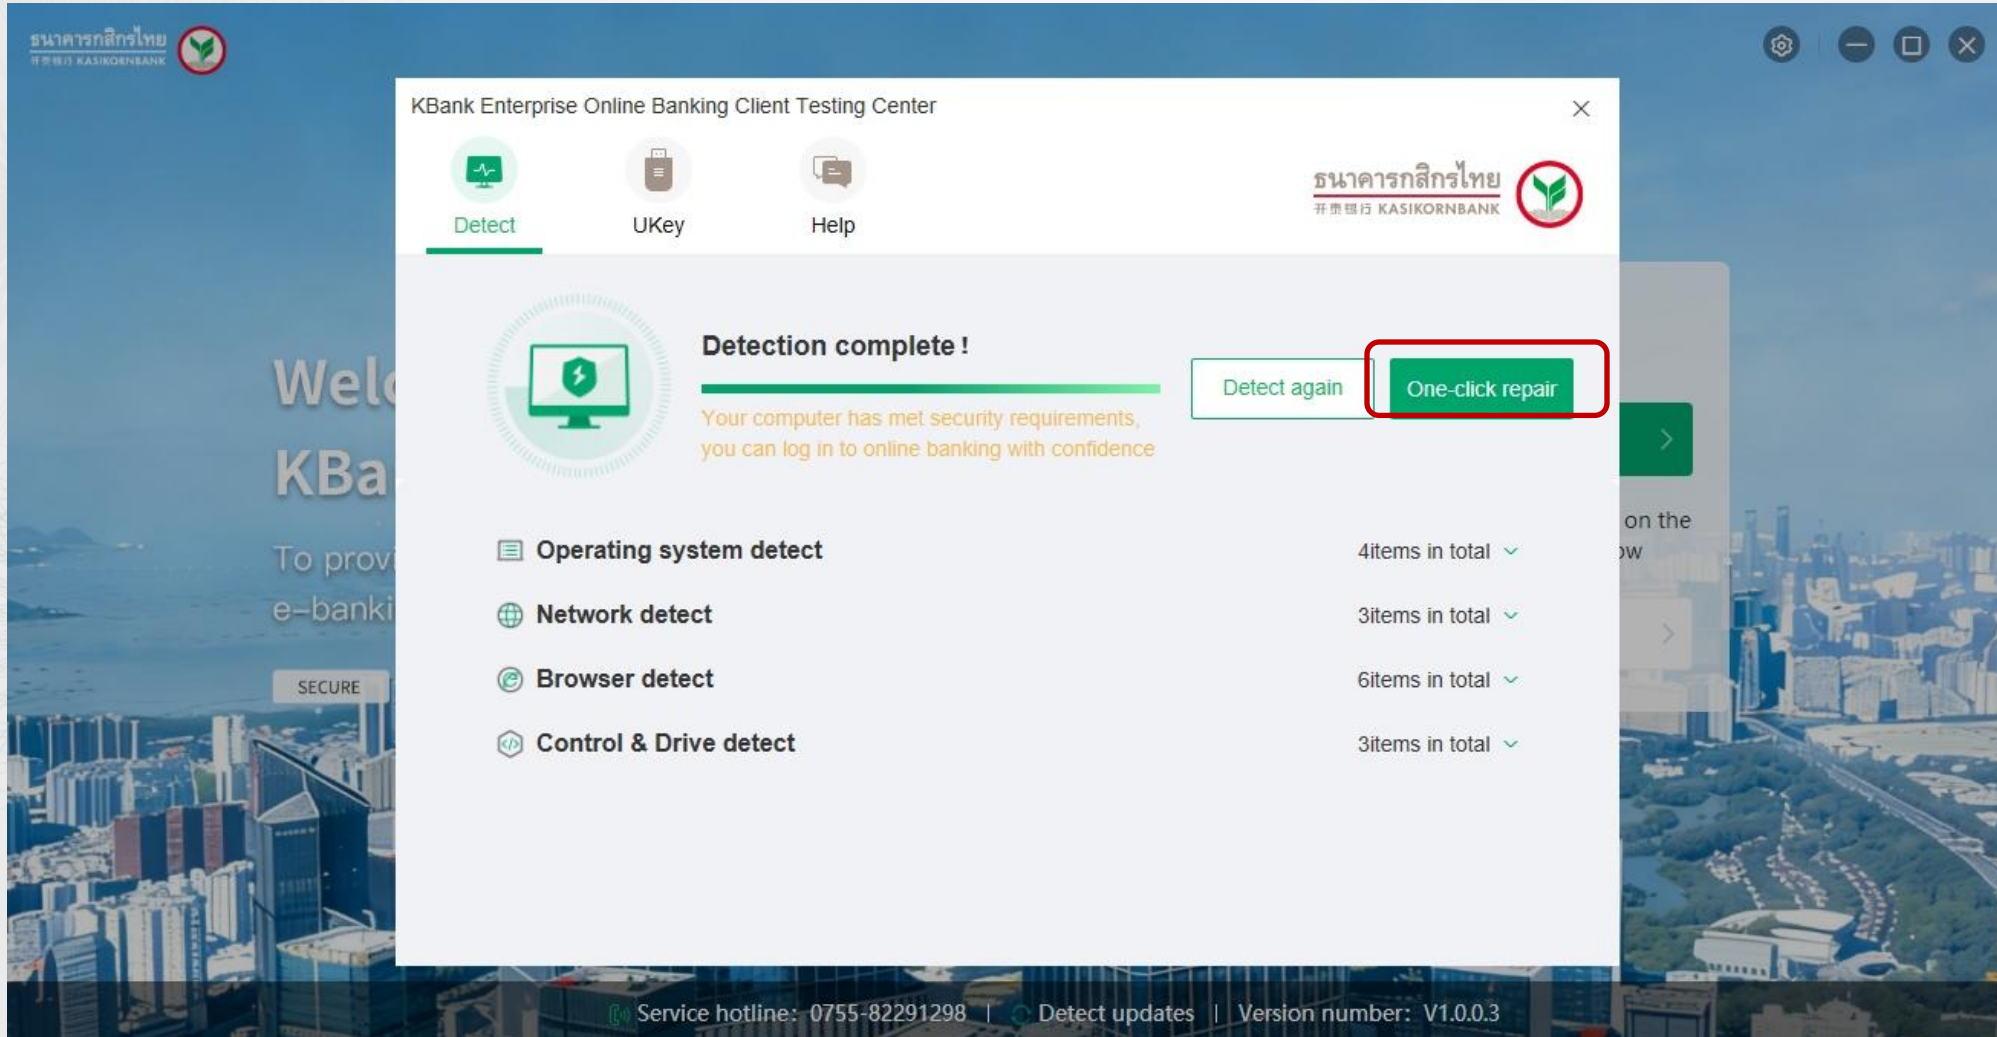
ธนาคารกสิกรไทย
开泰银行 KASIKORNBANK

Wel
KBa
To provi
e-banki
SECURE

on the
ow

KBank Enterprise Online Banking Client Testing Center

Detect
UKey
Help

ธนาคารกสิกรไทย
开泰银行 KASIKORNBANK

Detection complete !

Your computer has met security requirements, you can log in to online banking with confidence

Detect again
One-click repair

Operating system detect 4items in total
Network detect 3items in total
Browser detect 6items in total
Control & Drive detect 3items in total

Service hotline: 0755-82291298 | Detect updates | Version number: V1.0.0.3